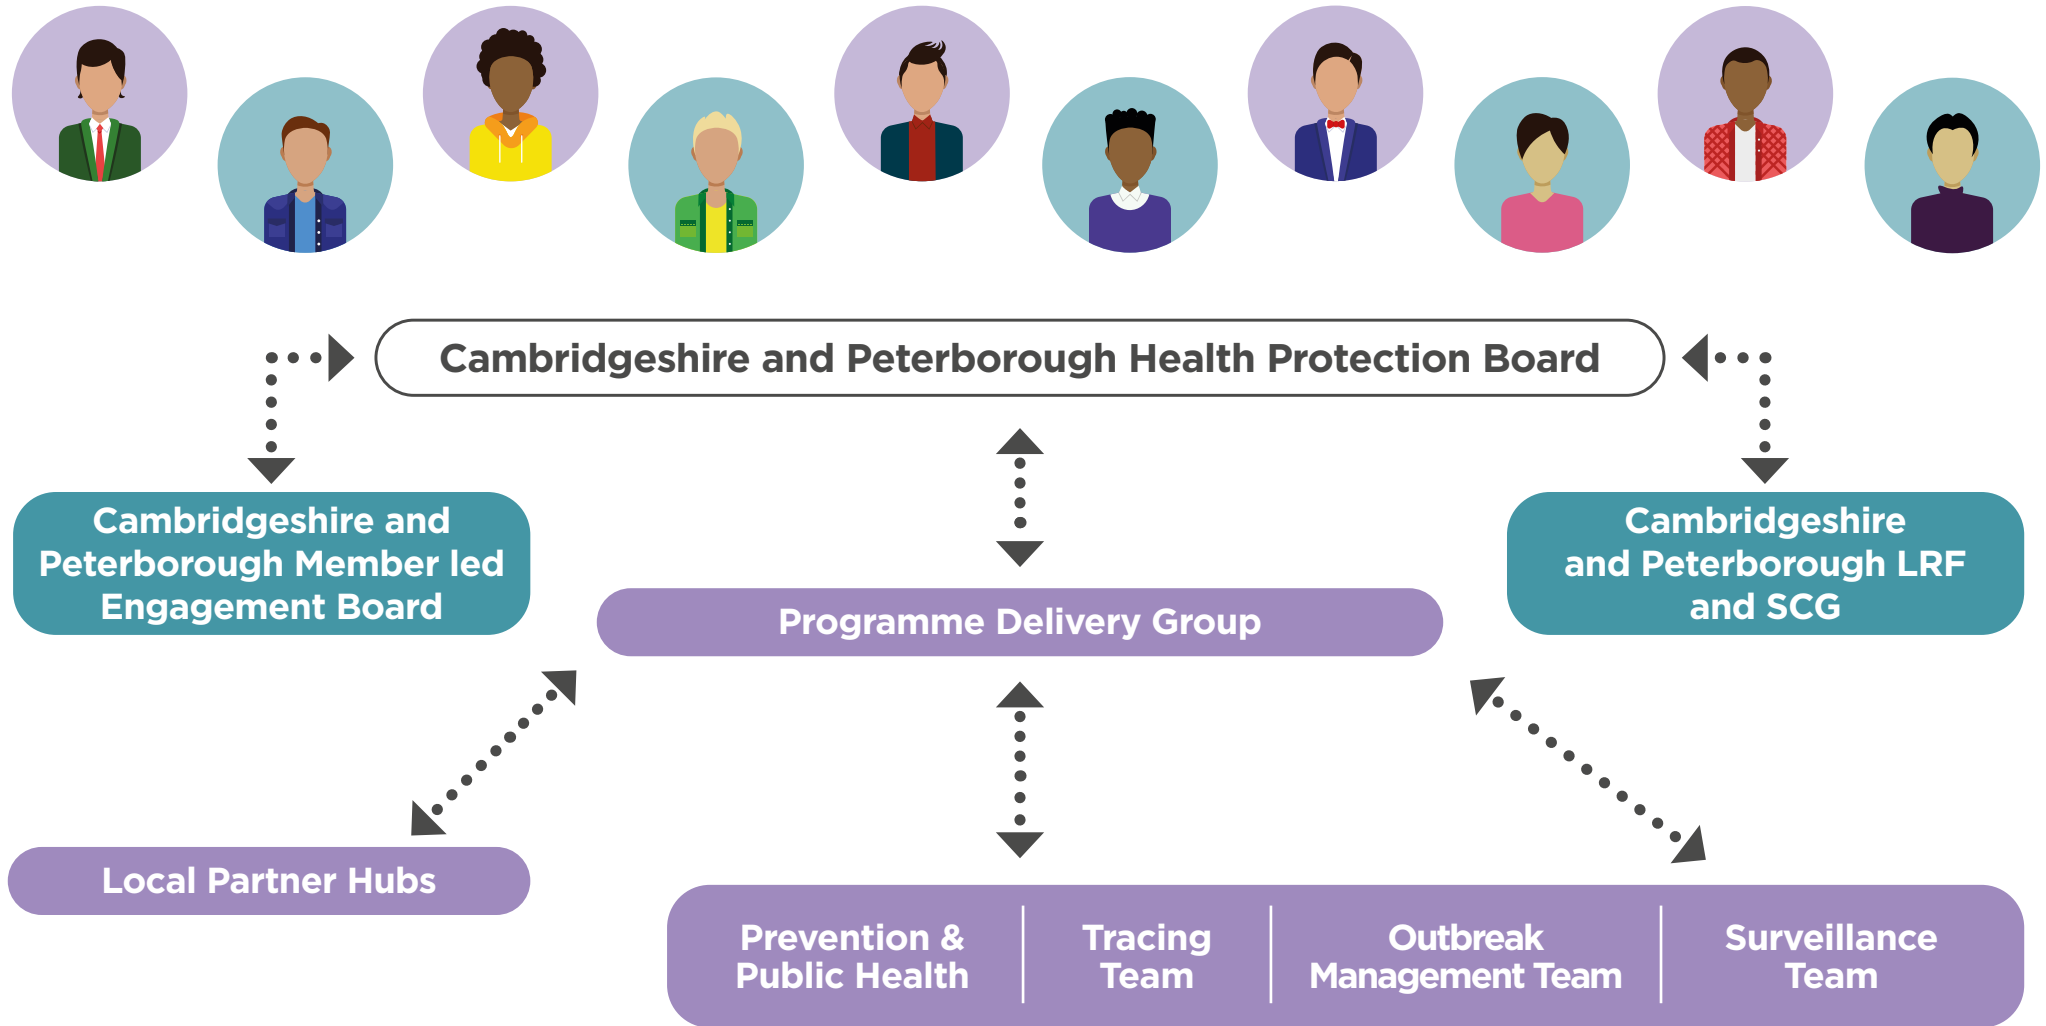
Cambridgeshire and Peterborough Health Protection Board

Cambridgeshire and Peterborough Member led Engagement Board

Programme Delivery Group

Cambridgeshire and Peterborough LRF and SCG

Local Partner Hubs

| Prevention & Public Health | Tracing Team | Outbreak Management Team | Surveillance Team |
|---|---|---|---|